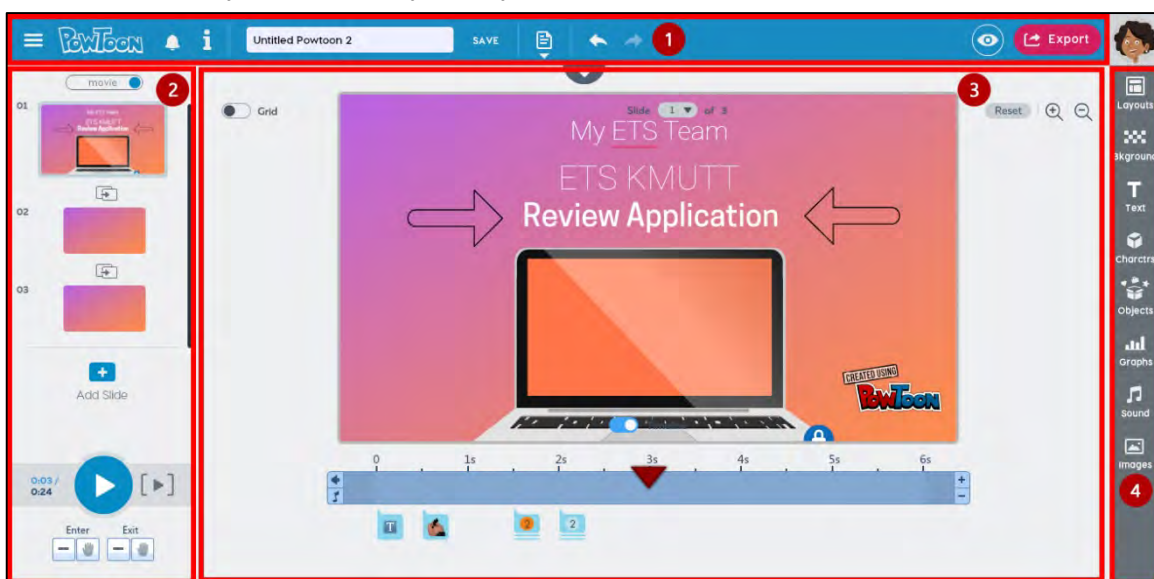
PowToon
Untitled Powtoon 2
SAVE
1
Export

movie
2
01
My ETS Team
ETS KMUTT
Review Application
02
03
Add Slide
0:03 / 0:24
Enter
Exit

3
Grid
Slide 1 of 3
Reset
My ETS Team
ETS KMUTT
Review Application
CREATED USING
PowToon
0
1s
2s
3s
4s
5s
6s
2

Layouts
Bkground
Text
Charctrs
Objects
Graphs
Sound
Images
4